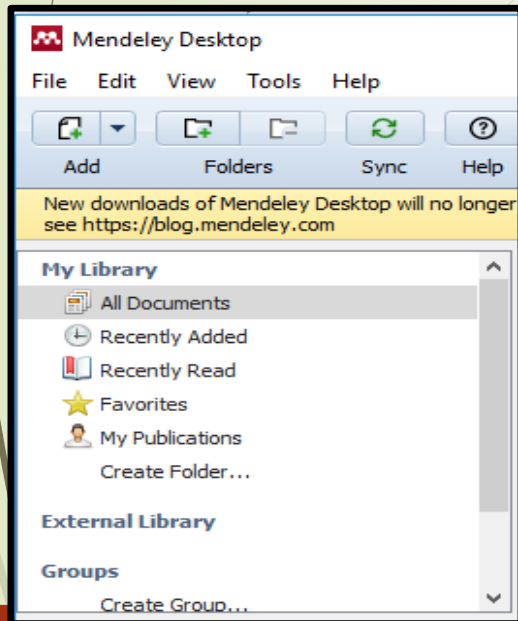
Mendeley Desktop

File Edit View Tools Help

Add Folders Sync Help

New downloads of Mendeley Desktop will no longer see https://blog.mendeley.com

My Library

All Documents

Recently Added

Recently Read

Favorites

My Publications

Create Folder...

External Library

Groups

Create Group...